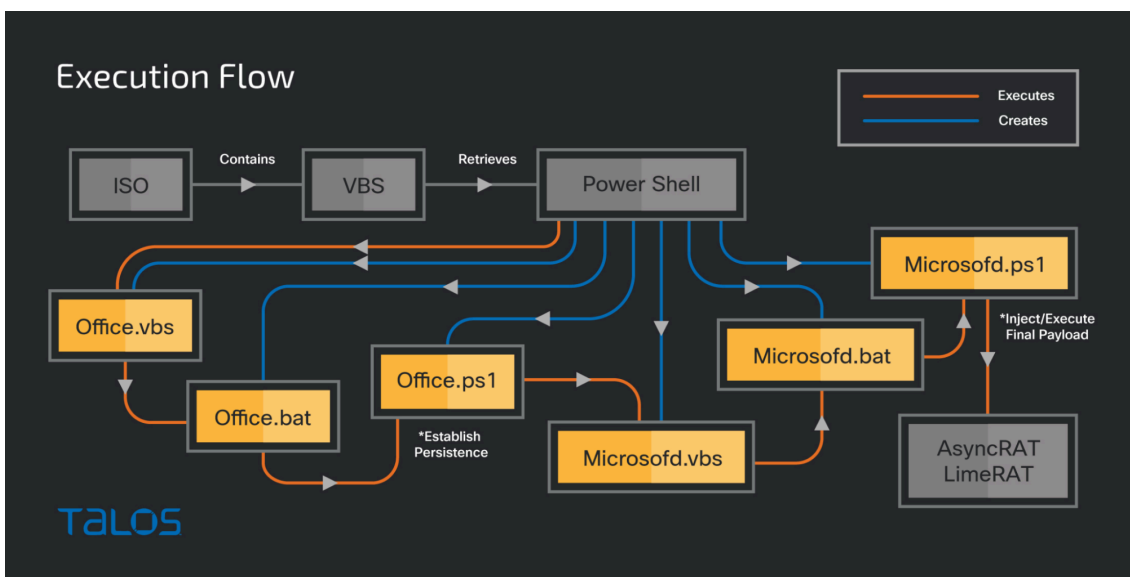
Execution Flow

Executes
Creates

ISO
Contains
VBS
Retrieves
Power Shell

Microsofd.ps1

Office.vbs

*Inject/Execute Final Payload

Microsofd.bat

Office.ps1

Office.bat

*Establish Persistence

Microsofd.vbs

AsyncRAT
LimeRAT

TALOS